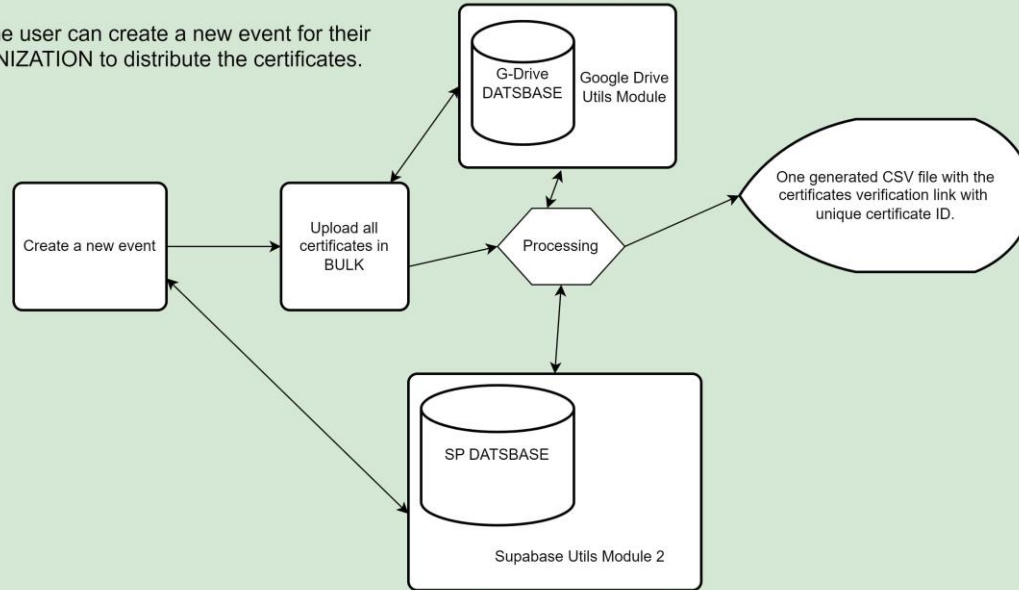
e user can create a new event for their NIZATION to distribute the certificates.

G-Drive DATSBASE

Google Drive Utils Module

Create a new event

Upload all certificates in BULK

Processing

One generated CSV file with the certificates verification link with unique certificate ID.

SP DATSBASE

Supabase Utils Module 2